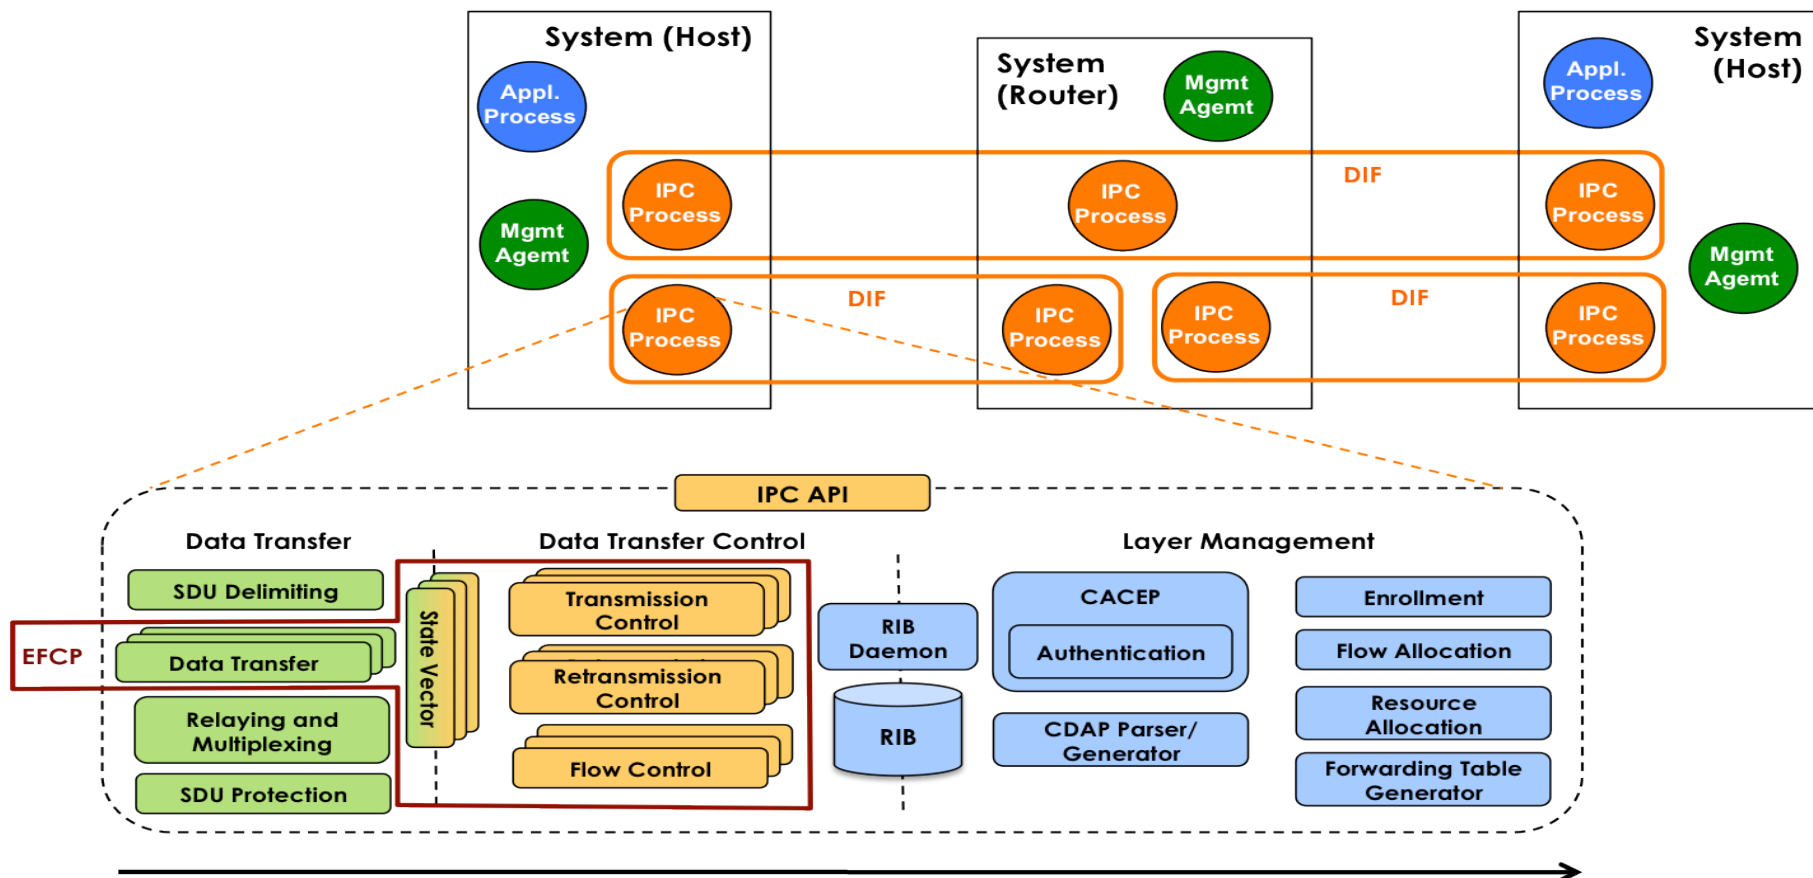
System (Host)

Appl. Process

Mgmt Agemt

System (Router)

Mgmt Agemt

System (Host)

Appl. Process

IPC Process

IPC Process

DIF

IPC Process

Mgmt Agemt

IPC Process

DIF

IPC Process

IPC Process

DIF

IPC Process

IPC API

Data Transfer

Data Transfer Control

Layer Management

SDU Delimiting

EFCP

Data Transfer

Relaying and Multiplexing

SDU Protection

State Vector

Transmission Control

Retransmission Control

Flow Control

RIB Daemon

RIB

CACEP

Authentication

CDAP Parser/ Generator

Enrollment

Flow Allocation

Resource Allocation

Forwarding Table Generator